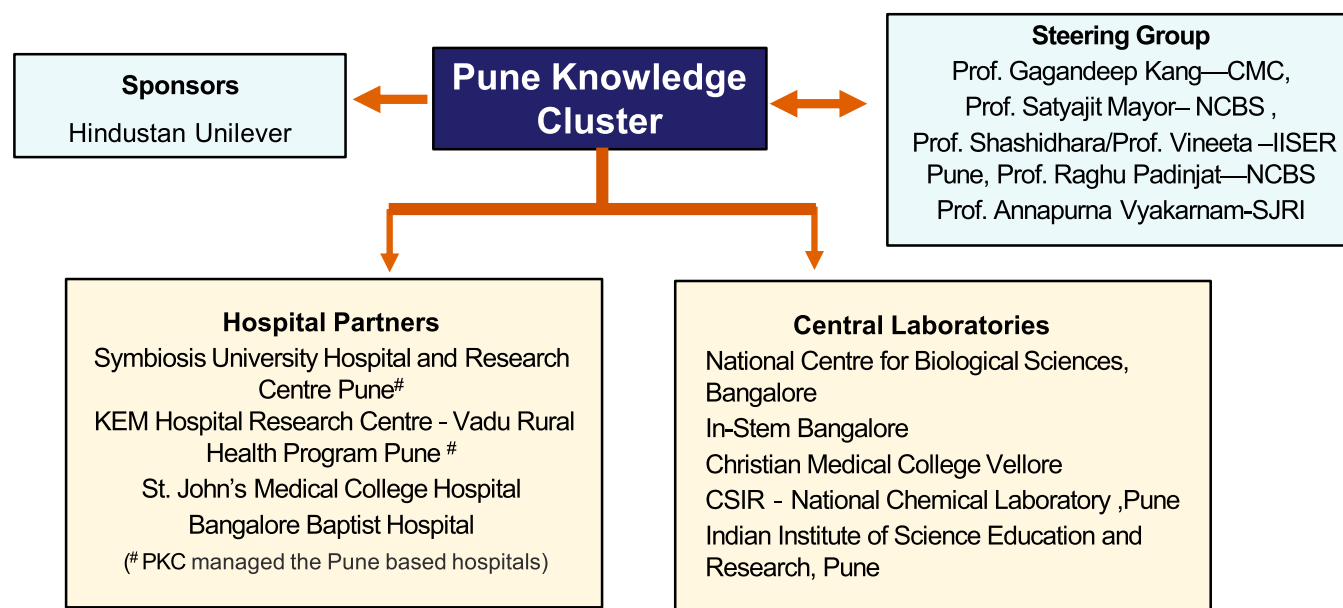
Sponsors
Hindustan Unilever

Pune Knowledge Cluster

Steering Group
Prof. Gagandeep Kang—CMC,
Prof. Satyajit Mayor– NCBS ,
Prof. Shashidhara/Prof. Vineeta –IISER Pune, Prof. Raghu Padinjat—NCBS
Prof. Annapurna Vyakarnam-SJRI

Hospital Partners
Symbiosis University Hospital and Research Centre Pune$^{\#}$
KEM Hospital Research Centre - Vadu Rural Health Program Pune $^{\#}$
St. John's Medical College Hospital
Bangalore Baptist Hospital
($^{\#}$ PKC managed the Pune based hospitals)

Central Laboratories
National Centre for Biological Sciences, Bangalore
In-Stem Bangalore
Christian Medical College Vellore
CSIR - National Chemical Laboratory ,Pune
Indian Institute of Science Education and Research, Pune